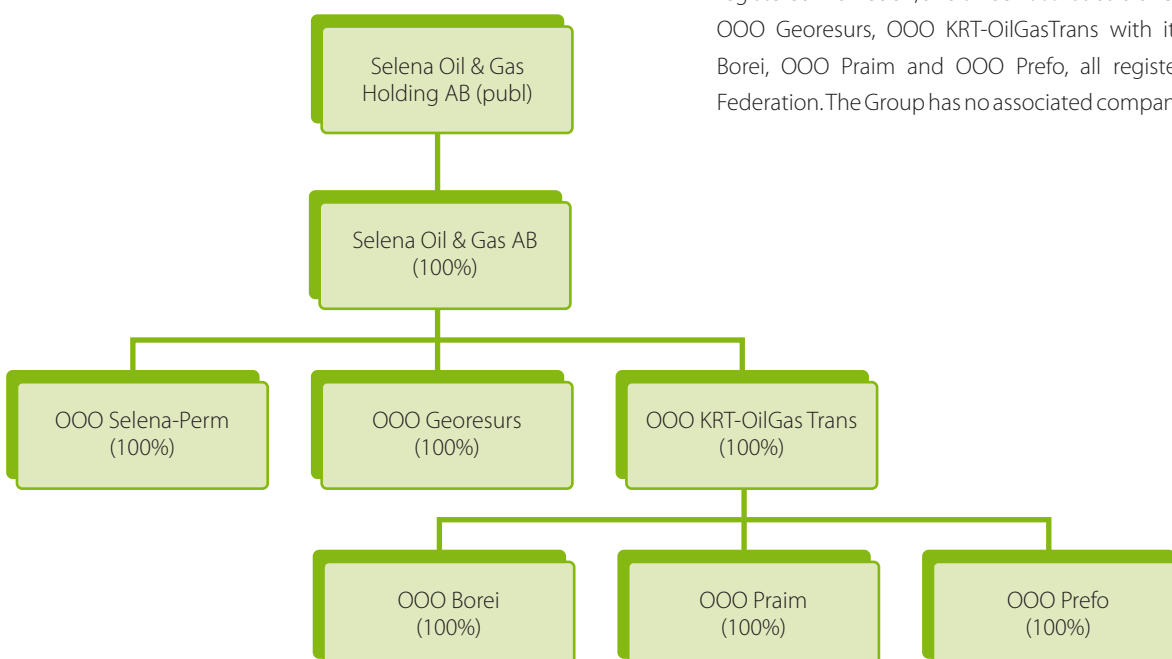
OOO Georesurs, OOO KRT-OilGasTrans with it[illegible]
Borei, OOO Praim and OOO Prefo, all registe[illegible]
Federation. The Group has no associated compan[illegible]

Selena Oil & Gas Holding AB (publ)

Selena Oil & Gas AB (100%)

OOO Selena-Perm (100%)

OOO Georesurs (100%)

OOO KRT-OilGas Trans (100%)

OOO Borei (100%)

OOO Praim (100%)

OOO Prefo (100%)